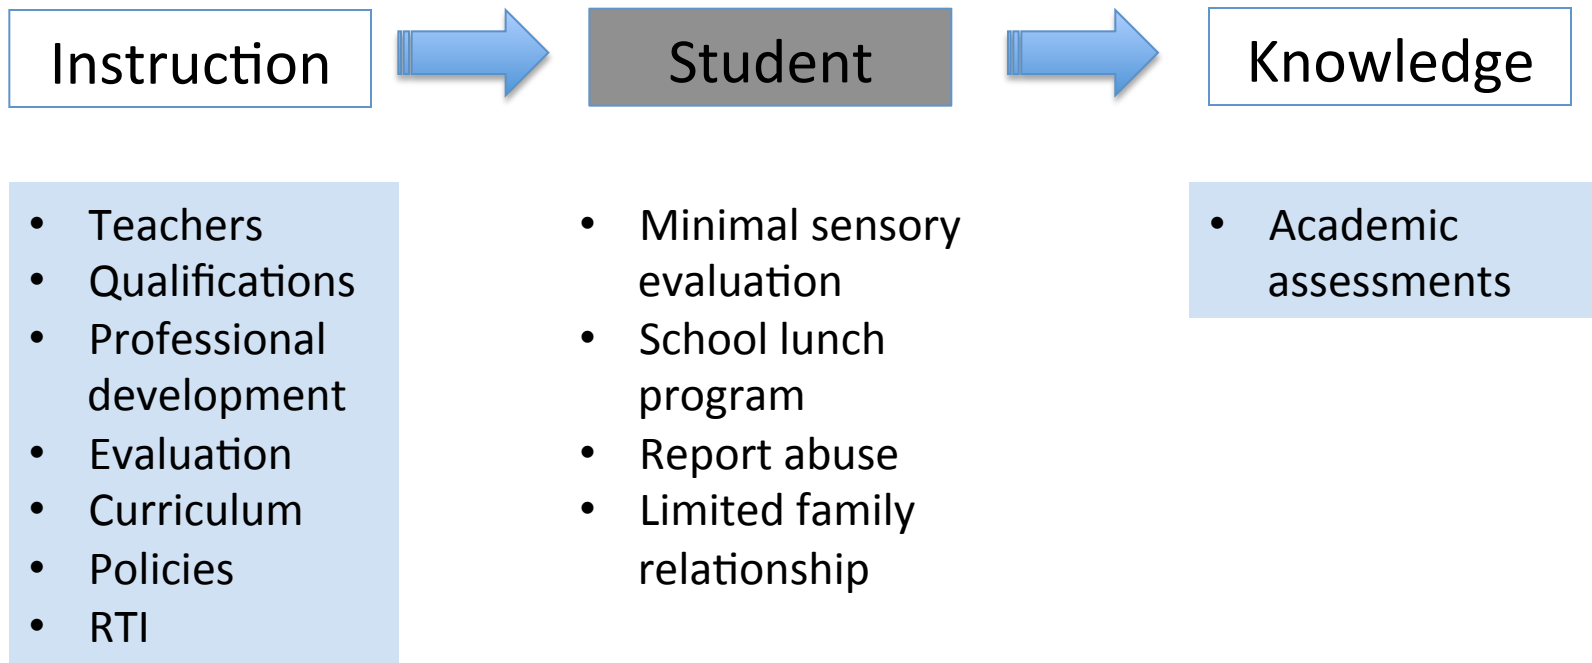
Instruction

Student

Knowledge

- Teachers
- Qualifications
- Professional development
- Evaluation
- Curriculum
- Policies
- RTI

- Minimal sensory evaluation
- School lunch program
- Report abuse
- Limited family relationship

- Academic assessments